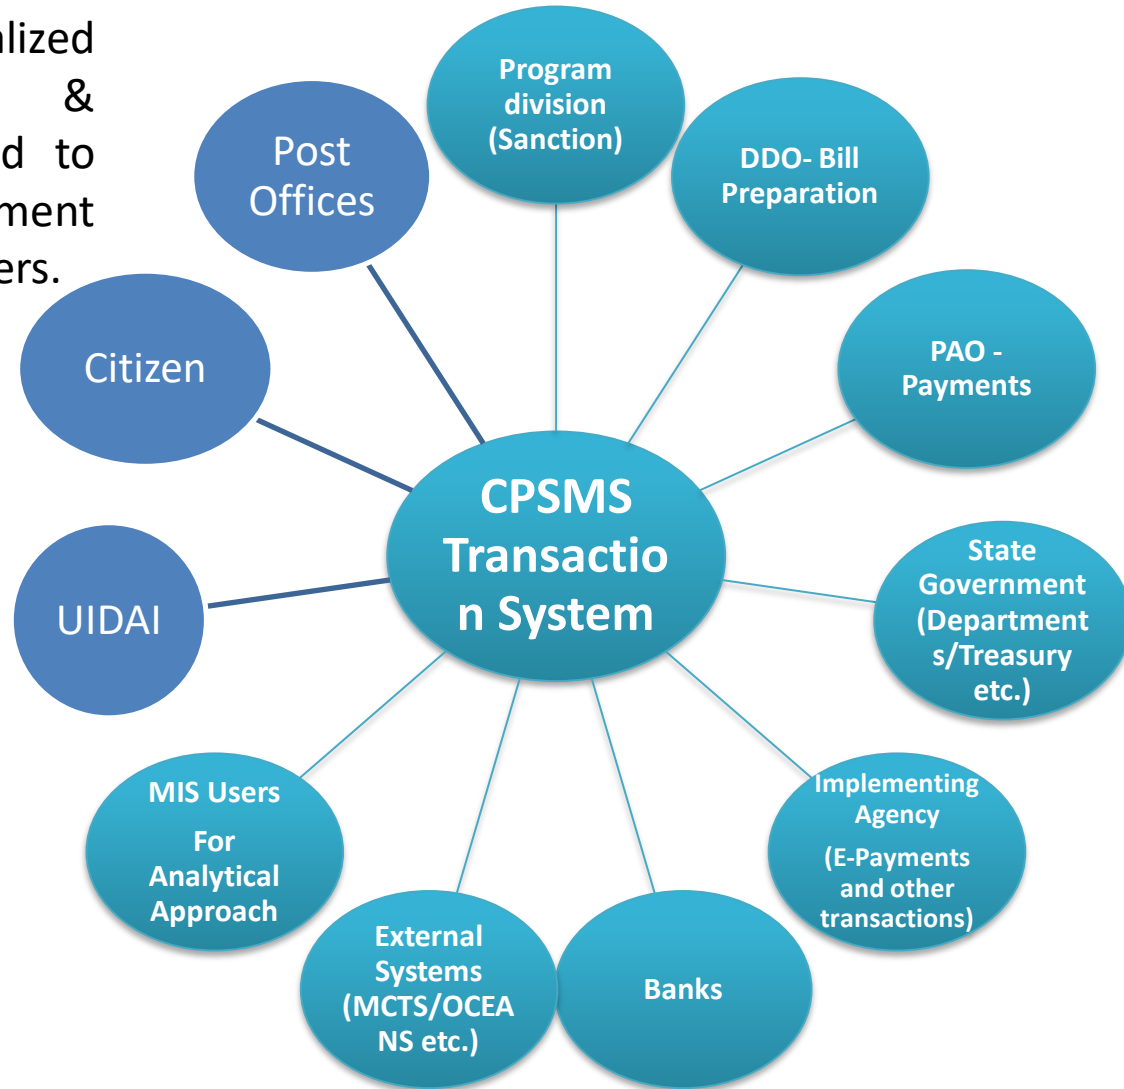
lized
&
d to
ment
ers.

Post Offices

Program division (Sanction)

DDO- Bill Preparation

PAO - Payments

Citizen

CPSMS Transaction System

State Government (Departments/Treasury etc.)

UIDAI

MIS Users

For Analytical Approach

Implementing Agency

(E-Payments and other transactions)

External Systems (MCTS/OCEANS etc.)

Banks